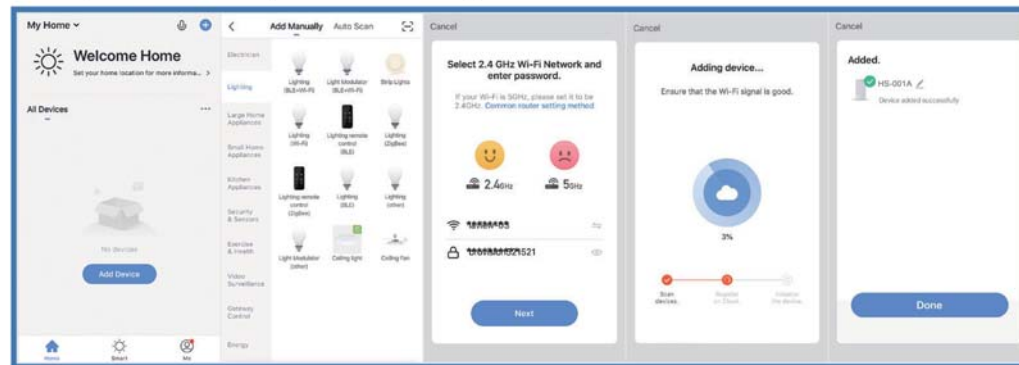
My Home

Welcome Home
Set your home location for more informa... >

All Devices

No Devices

Add Device

Home
Smart
Me

<
Add Manually
Auto Scan

Electrician
Lighting
Large Home Appliances
Small Home Appliances
Kitchen Appliances
Security & Sensors
Exercise & Health
Video Surveillance
Gateway Control
Energy

Lighting (BLE+Wi-Fi)
Light Modulator (BLE+Wi-Fi)
Strip Lights
Lighting (Wi-Fi)
Lighting remote control (BLE)
Lighting (ZigBee)
Lighting remote control (ZigBee)
Lighting (BLE)
Lighting (other)
Light Modulator (other)
Ceiling light
Ceiling Fan

Cancel

Select 2.4 GHz Wi-Fi Network and enter password.

If your Wi-Fi is 5GHz, please set it to be 2.4GHz. Common router setting method

2.4GHz
5GHz

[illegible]
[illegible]1521

Next

Cancel

Adding device...

Ensure that the Wi-Fi signal is good.

3%

Scan devices
Register on Cloud
Initialize the device

Cancel

Added.

HS-001A
Device added successfully

Done